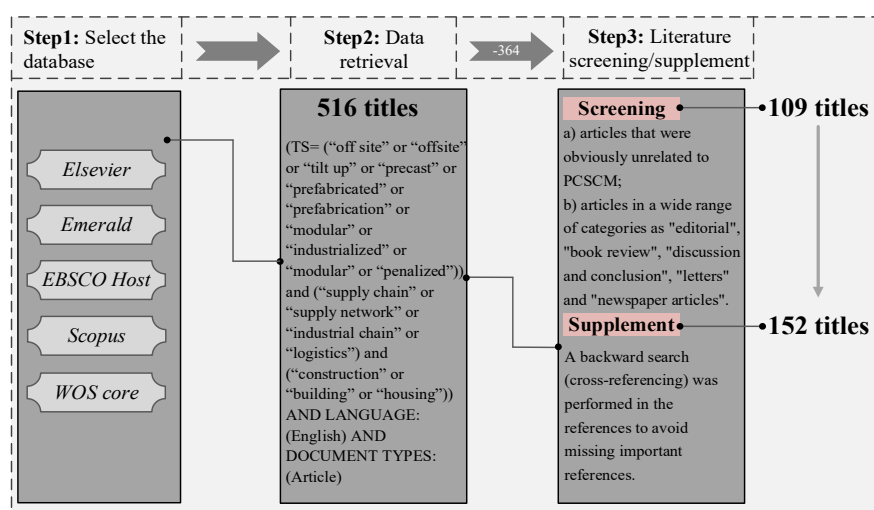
**Step1:** Select the database

**Step2:** Data retrieval

-364

**Step3:** Literature screening/supplement

*Elsevier*

*Emerald*

*EBSCO Host*

*Scopus*

*WOS core*

**516 titles**

(TS= (“off site” or “offsite” or “tilt up” or “precast” or “prefabricated” or “prefabrication” or “modular” or “industrialized” or “modular” or “penalized”)) and (“supply chain” or “supply network” or “industrial chain” or “logistics”) and (“construction” or “building” or “housing”)) AND LANGUAGE: (English) AND DOCUMENT TYPES: (Article)

**Screening**

a) articles that were obviously unrelated to PCSCM;
b) articles in a wide range of categories as "editorial", "book review", "discussion and conclusion", "letters" and "newspaper articles".

**109 titles**

**Supplement**

A backward search (cross-referencing) was performed in the references to avoid missing important references.

**152 titles**